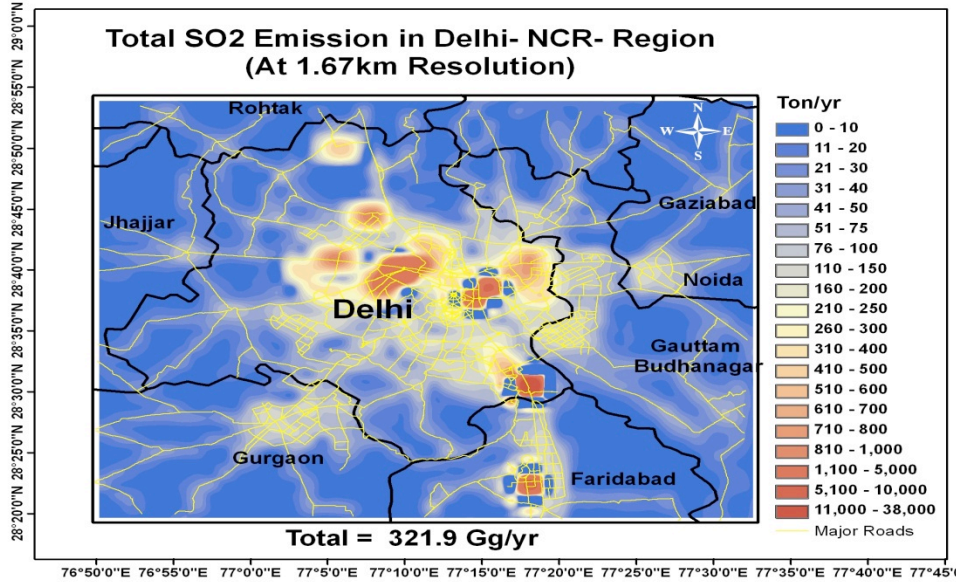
Total SO2 Emission in Delhi- NCR- Region
(At 1.67km Resolution)

Rohtak
Jhajjar
Delhi
Gaziabad
Noida
Gauttam Budhanagar
Gurgaon
Faridabad

N
W E
S

Ton/yr
0 - 10
11 - 20
21 - 30
31 - 40
41 - 50
51 - 75
76 - 100
110 - 150
160 - 200
210 - 250
260 - 300
310 - 400
410 - 500
510 - 600
610 - 700
710 - 800
810 - 1,000
1,100 - 5,000
5,100 - 10,000
11,000 - 38,000
Major Roads

Total = 321.9 Gg/yr

29°0'0"N
28°55'0"N
28°50'0"N
28°45'0"N
28°40'0"N
28°35'0"N
28°30'0"N
28°25'0"N
28°20'0"N

76°50'0"E 76°55'0"E 77°0'0"E 77°5'0"E 77°10'0"E 77°15'0"E 77°20'0"E 77°25'0"E 77°30'0"E 77°35'0"E 77°40'0"E 77°45'0"E